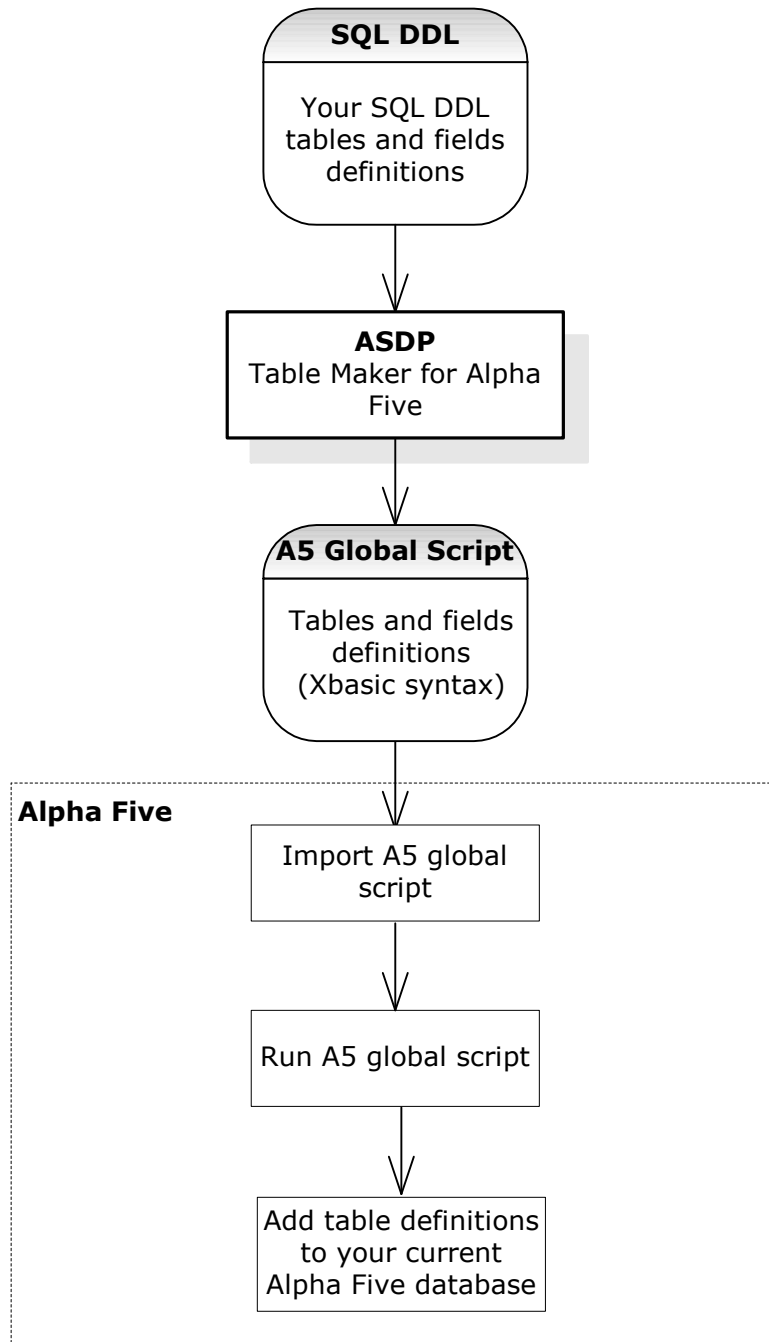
SQL DDL

Your SQL DDL tables and fields definitions

ASDP
Table Maker for Alpha Five

A5 Global Script

Tables and fields definitions (Xbasic syntax)

Alpha Five

Import A5 global script

Run A5 global script

Add table definitions to your current Alpha Five database